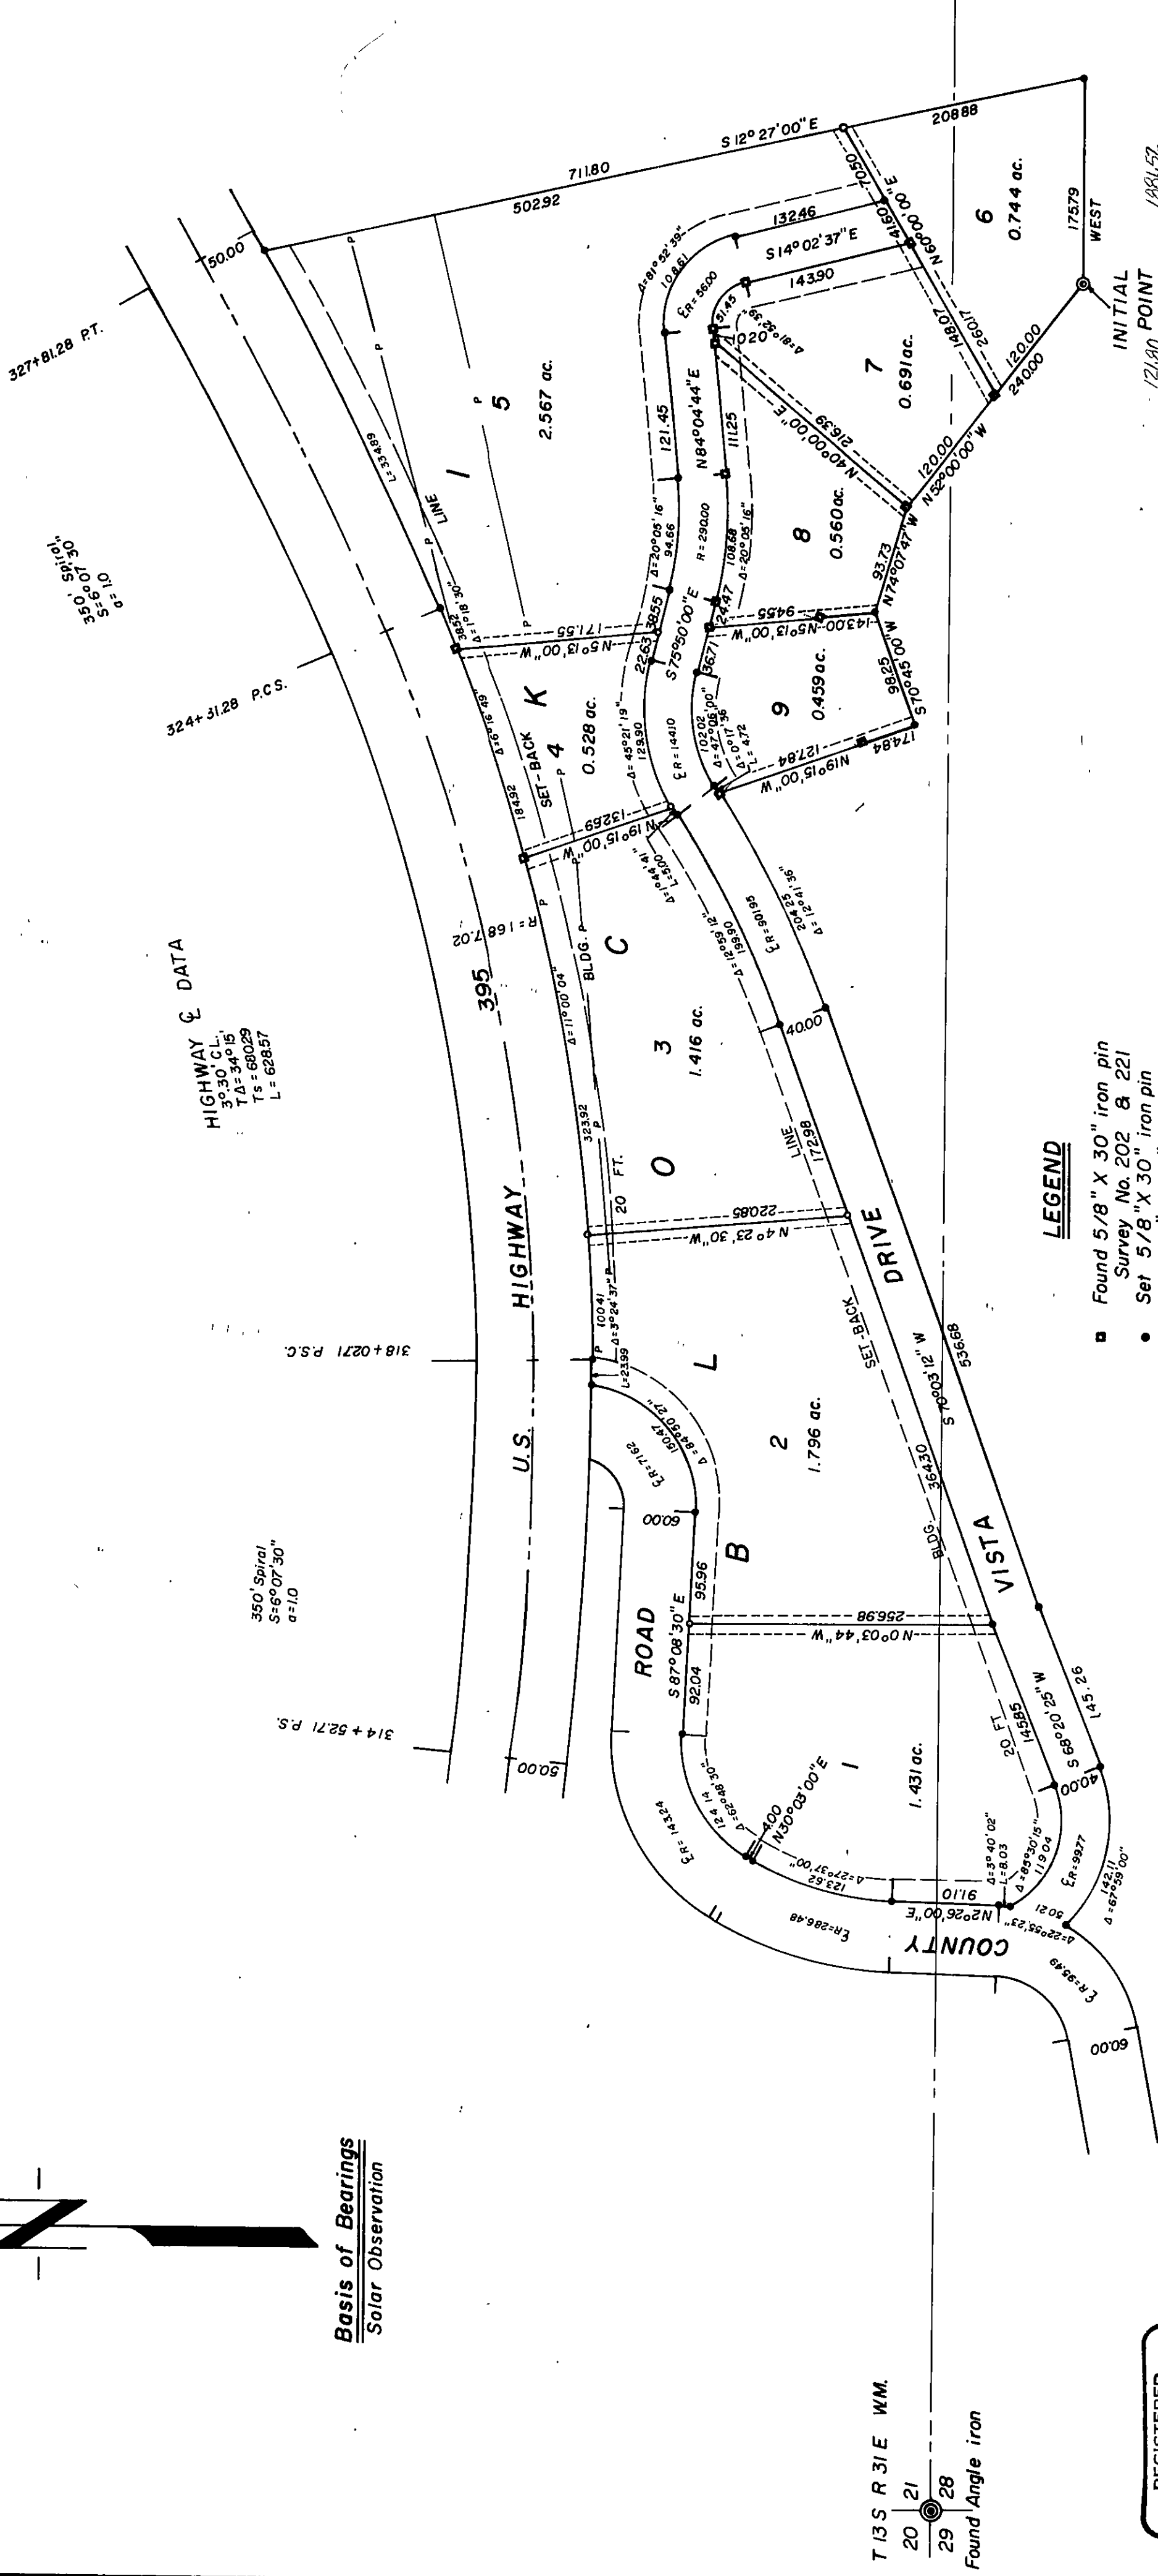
S 12° 27' 00" E
208.88
711.80
502.92
50.00
327+81.28 P.T.
350' Spiral
S=6° 07' 30"
a=1.0
132.46
S 14° 02' 37" E
143.90
70.50
N 60° 00' 00" E
416.00
6
0.744 ac.
175.79
WEST
INITIAL POINT
7
0.691 ac.
148.07
260.17
120.00
240.00
120.00
N 52° 00' 00" W
216.39
N 40° 00' 00" E
5
2.567 ac.
121.45
N 84° 04' 44" E
111.25
8
0.560 ac.
93.73
N 74° 07' 47" W
LINE
I
P
38.52
171.55
N 5° 13' 00" W
38.55
143.00
94.55
N 5° 13' 00" W
S 75° 50' 00" E
22.63
36.71
324+31.28 P.C.S.
K
4
0.528 ac.
SET-BACK
184.92
9
0.459 ac.
98.25
S 70° 45' 00" W
174.84
127.84
N 19° 15' 00" W
132.69
N 19° 15' 00" W
R=1687.02
C
BLDG.
3
1.416 ac.
HIGHWAY ℄ DATA
3° 30' C.L.
T Δ = 34° 15'
Ts = 680.29
L = 628.57
395
323.92
40.00
LINE
172.98
O
20 FT.
220.85
N 4° 23' 30" W
U.S. HIGHWAY
DRIVE
318+02.71 P.S.C.
L
100.41
23.99
SET-BACK
2
1.796 ac.
S 70° 03' 12" W
364.30
536.68
BLDG.
VISTA
B
60.00
350' Spiral
S=6° 07' 30"
a=1.0
ROAD
95.96
256.98
N 0° 03' 44" W
S 87° 08' 30" E
92.04
314+52.71 P.S.
50.00
145.85
S 68° 20' 25" W
145.26
1
1.431 ac.
20 FT.
N 30° 03' 00" E
4.00
123.62
91.10
N 2° 26' 00" E
50.21
40.00
142.11
COUNTY
60.00
LEGEND
Found 5/8" X 30" iron pin Survey No. 202 & 221
Set 5/8" X 30" iron pin
Basis of Bearings
Solar Observation
T 13 S R 31 E W.M.
20 21
29 28
Found Angle iron